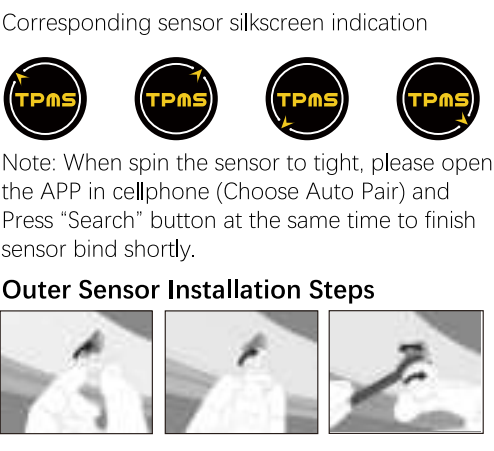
Corresponding sensor silkscreen indication

TPMS TPMS TPMS TPMS

Note: When spin the sensor to tight, please open the APP in cellphone (Choose Auto Pair) and Press “Search” button at the same time to finish sensor bind shortly.

Outer Sensor Installation Steps